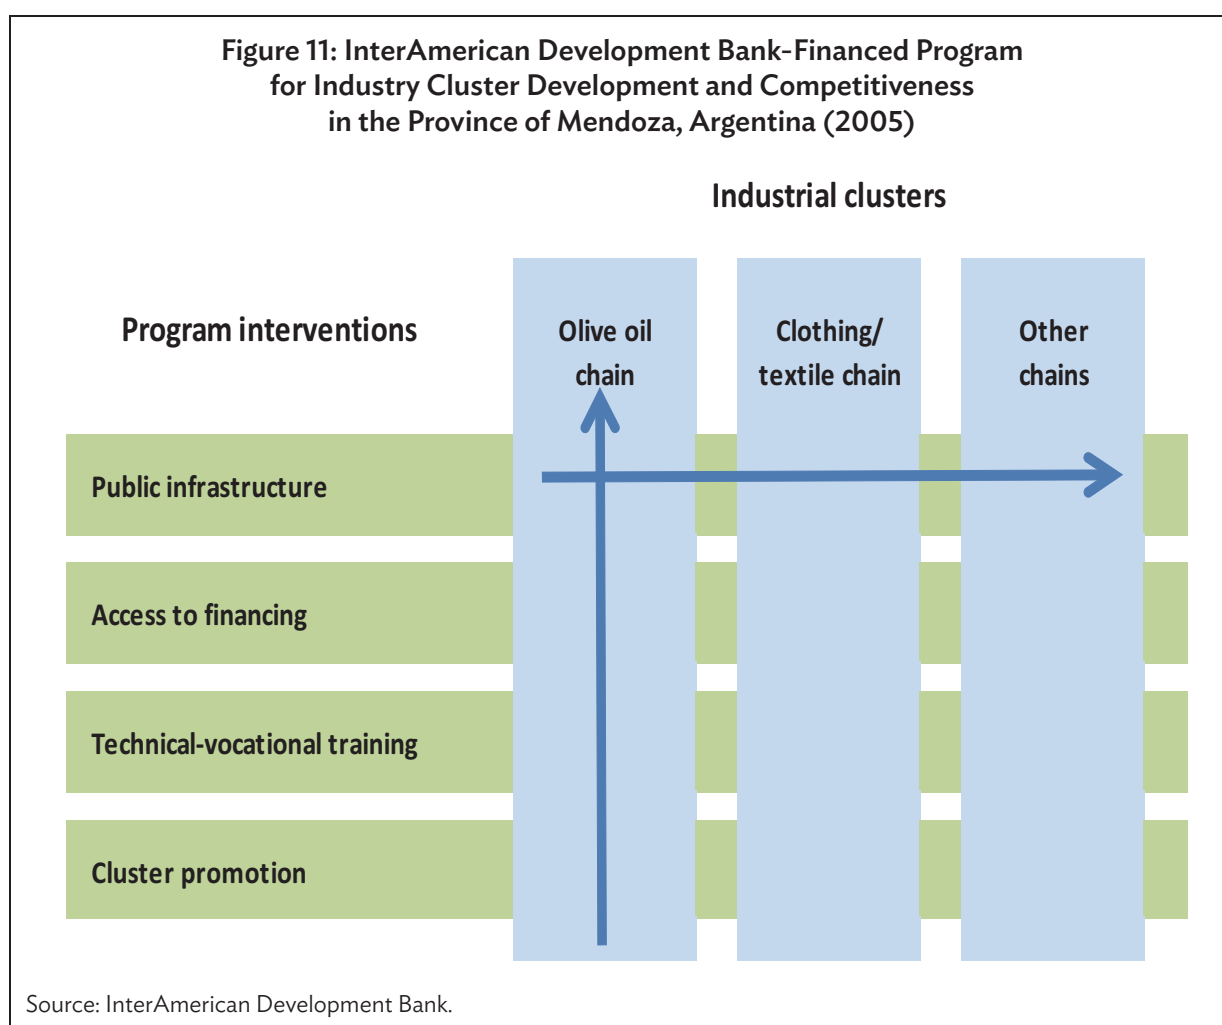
Figure 11: InterAmerican Development Bank-Financed Program for Industry Cluster Development and Competitiveness in the Province of Mendoza, Argentina (2005)

Industrial clusters

Program interventions

Olive oil chain

Clothing/ textile chain

Other chains

Public infrastructure

Access to financing

Technical-vocational training

Cluster promotion

Source: InterAmerican Development Bank.